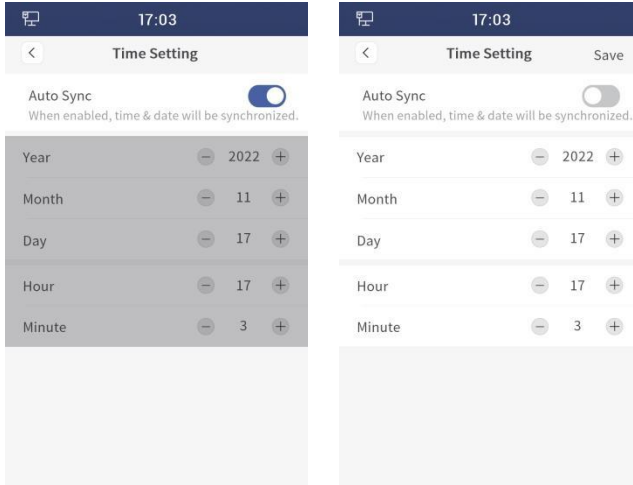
17:03

<

Time Setting

Auto Sync
When enabled, time & date will be synchronized.

Year 2022
Month 11
Day 17
Hour 17
Minute 3

17:03

<

Time Setting

Save

Auto Sync
When enabled, time & date will be synchronized.

Year 2022
Month 11
Day 17
Hour 17
Minute 3